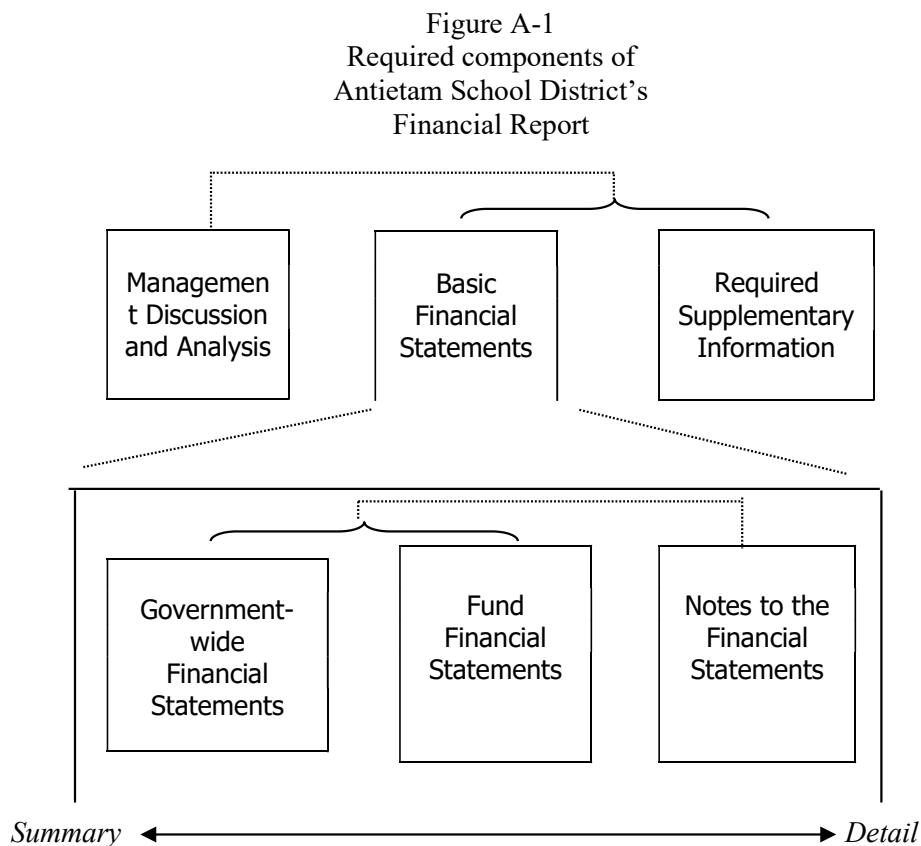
Figure A-1
Required components of
Antietam School District's
Financial Report

Management Discussion and Analysis

Basic Financial Statements

Required Supplementary Information

Government-wide Financial Statements

Fund Financial Statements

Notes to the Financial Statements

*Summary* ← → *Detail*